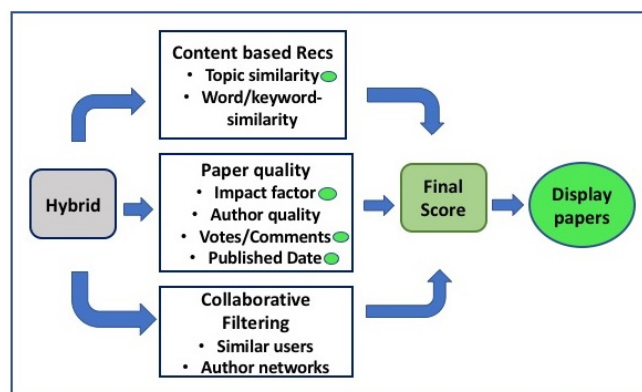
Content based Recs
• Topic similarity
• Word/keyword-similarity

Hybrid

Paper quality
• Impact factor
• Author quality
• Votes/Comments
• Published Date

Final Score

Display papers

Collaborative Filtering
• Similar users
• Author networks